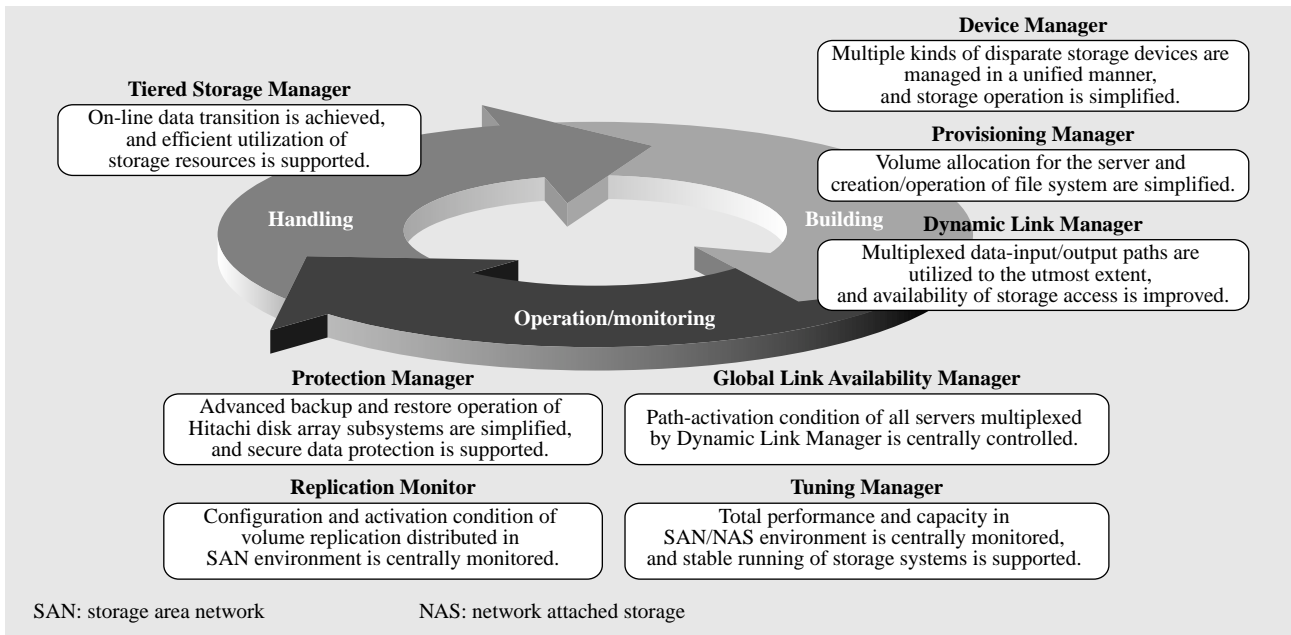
Tiered Storage Manager

On-line data transition is achieved, and efficient utilization of storage resources is supported.

Device Manager

Multiple kinds of disparate storage devices are managed in a unified manner, and storage operation is simplified.

Provisioning Manager

Volume allocation for the server and creation/operation of file system are simplified.

Handling

Building

Operation/monitoring

Dynamic Link Manager

Multiplexed data-input/output paths are utilized to the utmost extent, and availability of storage access is improved.

Protection Manager

Advanced backup and restore operation of Hitachi disk array subsystems are simplified, and secure data protection is supported.

Global Link Availability Manager

Path-activation condition of all servers multiplexed by Dynamic Link Manager is centrally controlled.

Replication Monitor

Configuration and activation condition of volume replication distributed in SAN environment is centrally monitored.

Tuning Manager

Total performance and capacity in SAN/NAS environment is centrally monitored, and stable running of storage systems is supported.

SAN: storage area network

NAS: network attached storage